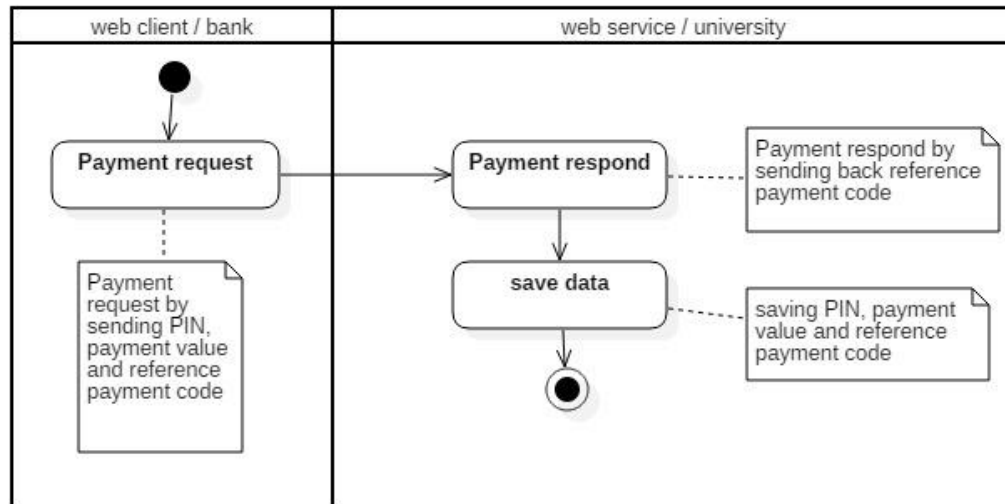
web client / bank

web service / university

Payment request

Payment request by sending PIN, payment value and reference payment code

Payment respond

Payment respond by sending back reference payment code

save data

saving PIN, payment value and reference payment code